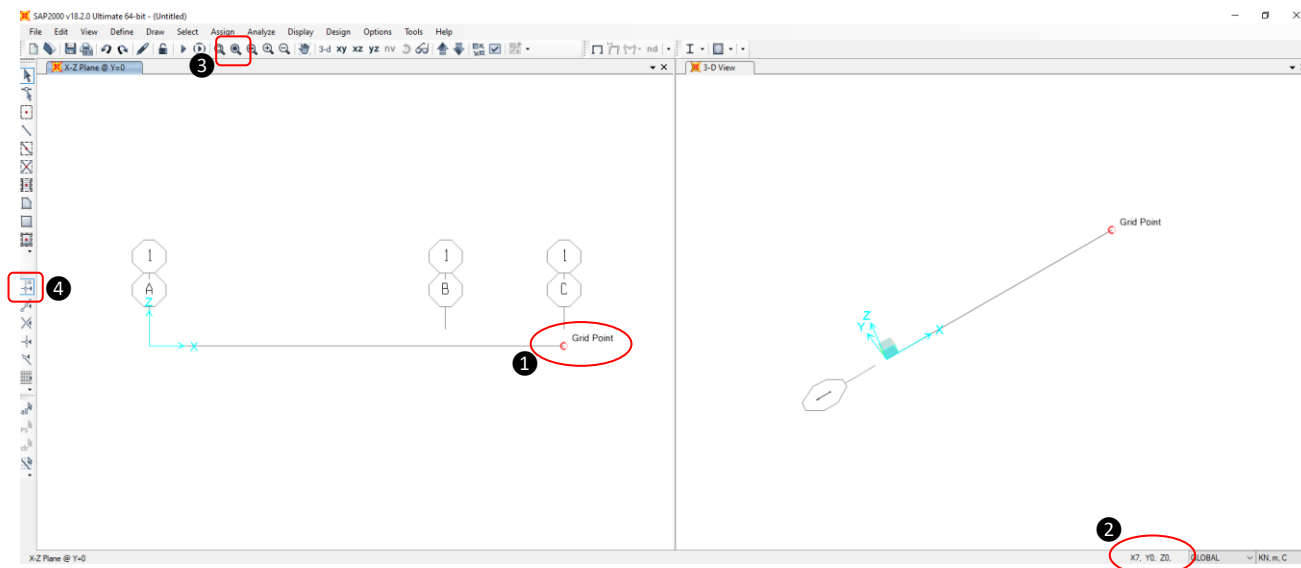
SAP2000 v18.2.0 Ultimate 64-bit - (Untitled)

File Edit View Define Draw Select Assign Analyze Display Design Options Tools Help

3-d xy xz yz nv nd

X-Z Plane @ Y=0

3-D View

3

4

1 1 1

A B C

Z

X

Grid Point

1

Grid Point

Z

Y

X

2

X-Z Plane @ Y=0

X7, Y0, Z0. GLOBAL KN, m, C